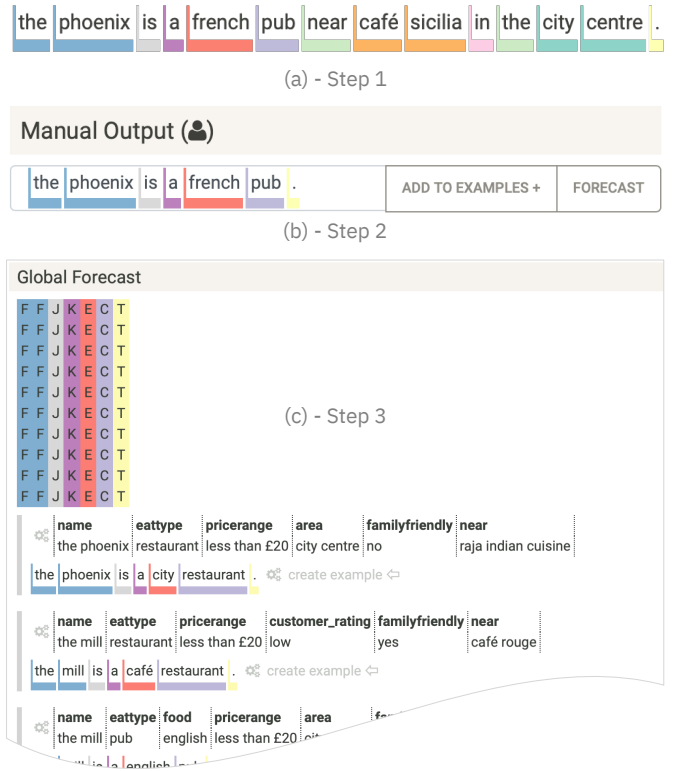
the phoenix is a french pub near café sicilia in the city centre .

(a) - Step 1

Manual Output

the phoenix is a french pub .

ADD TO EXAMPLES +

FORECAST

(b) - Step 2

Global Forecast

F F J K E C T
F F J K E C T
F F J K E C T
F F J K E C T
F F J K E C T
F F J K E C T
F F J K E C T
F F J K E C T
F F J K E C T
F F J K E C T

(c) - Step 3

| name | eattype | pricerange | area | familyfriendly | near |
|---|---|---|---|---|---|
| the phoenix | restaurant | less than £20 | city centre | no | raja indian cuisine |

the phoenix is a city restaurant . create example ⇦

| name | eattype | pricerange | customer_rating | familyfriendly | near |
|---|---|---|---|---|---|
| the mill | restaurant | less than £20 | low | yes | café rouge |

the mill is a café restaurant . create example ⇦

| name | eattype | food | pricerange | area | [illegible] |
|---|---|---|---|---|---|
| the mill | pub | english | less than £20 | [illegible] | |

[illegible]